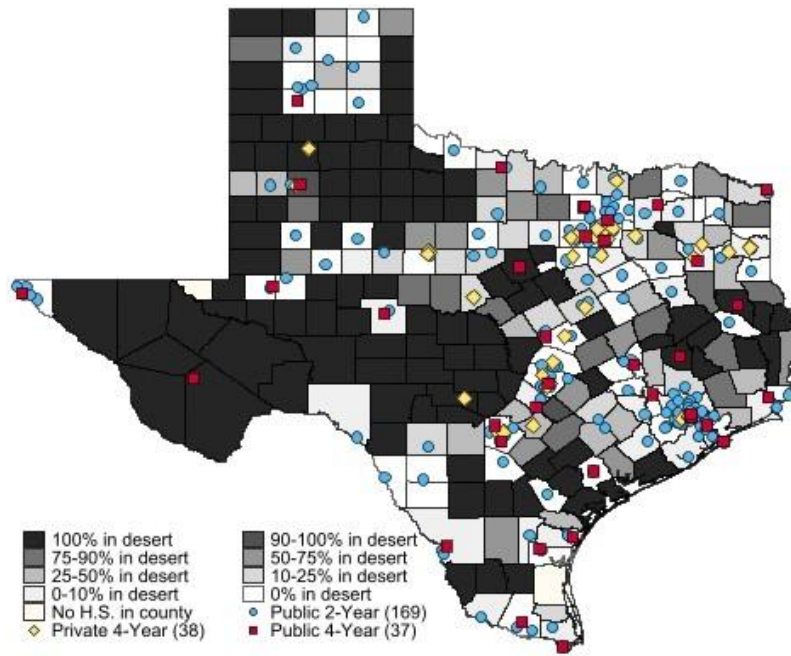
100% in desert
75-90% in desert
25-50% in desert
0-10% in desert
No H.S. in county
Private 4-Year (38)

90-100% in desert
50-75% in desert
10-25% in desert
0% in desert
Public 2-Year (169)
Public 4-Year (37)